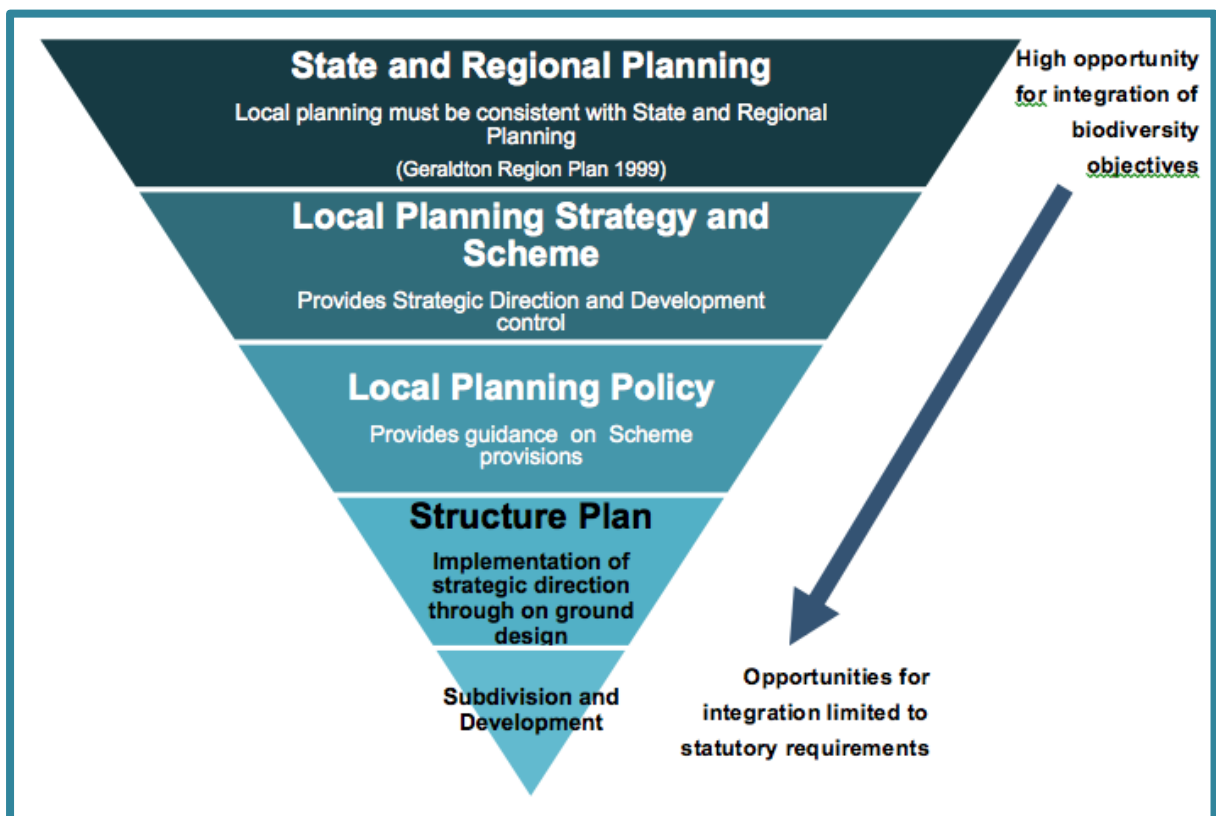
State and Regional Planning

Local planning must be consistent with State and Regional Planning

(Geraldton Region Plan 1999)

High opportunity for integration of biodiversity objectives

Local Planning Strategy and Scheme

Provides Strategic Direction and Development control

Local Planning Policy

Provides guidance on Scheme provisions

Structure Plan

Implementation of strategic direction through on ground design

Subdivision and Development

Opportunities for integration limited to statutory requirements